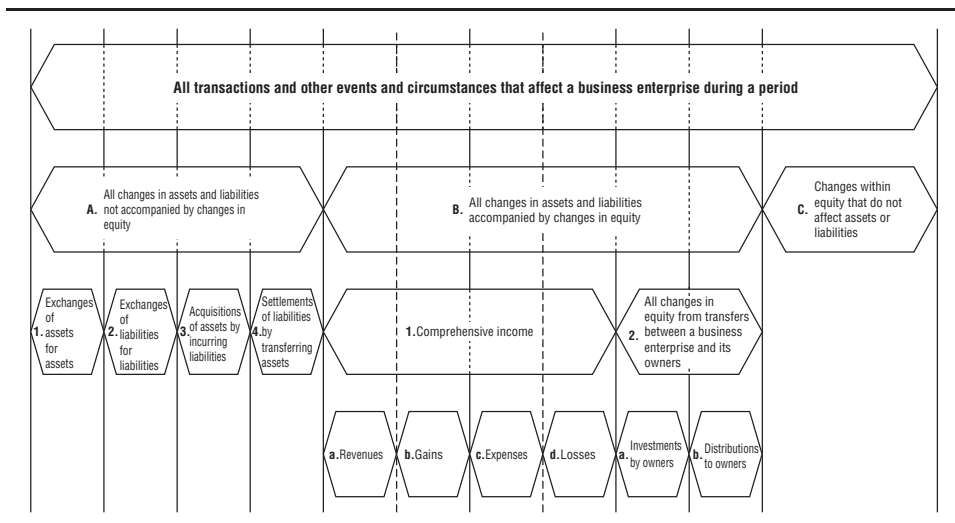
All transactions and other events and circumstances that affect a business enterprise during a period

A. All changes in assets and liabilities not accompanied by changes in equity

B. All changes in assets and liabilities accompanied by changes in equity

C. Changes within equity that do not affect assets or liabilities

1. Exchanges of assets for assets

2. Exchanges of liabilities for liabilities

3. Acquisitions of assets by incurring liabilities

4. Settlements of liabilities by transferring assets

1. Comprehensive income

2. All changes in equity from transfers between a business enterprise and its owners

a. Revenues

b. Gains

c. Expenses

d. Losses

a. Investments by owners

b. Distributions to owners